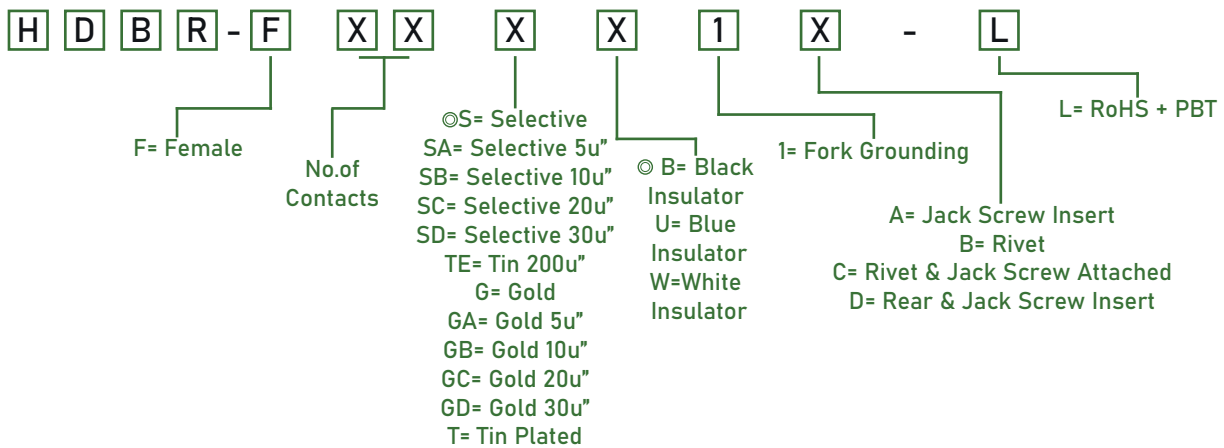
H D B R - F X X X X 1 X - L

F= Female

No.of Contacts

◎S= Selective
SA= Selective 5u"
SB= Selective 10u"
SC= Selective 20u"
SD= Selective 30u"
TE= Tin 200u"
G= Gold
GA= Gold 5u"
GB= Gold 10u"
GC= Gold 20u"
GD= Gold 30u"
T= Tin Plated

◎ B= Black Insulator
U= Blue Insulator
W=White Insulator

1= Fork Grounding

A= Jack Screw Insert
B= Rivet
C= Rivet & Jack Screw Attached
D= Rear & Jack Screw Insert

L= RoHS + PBT